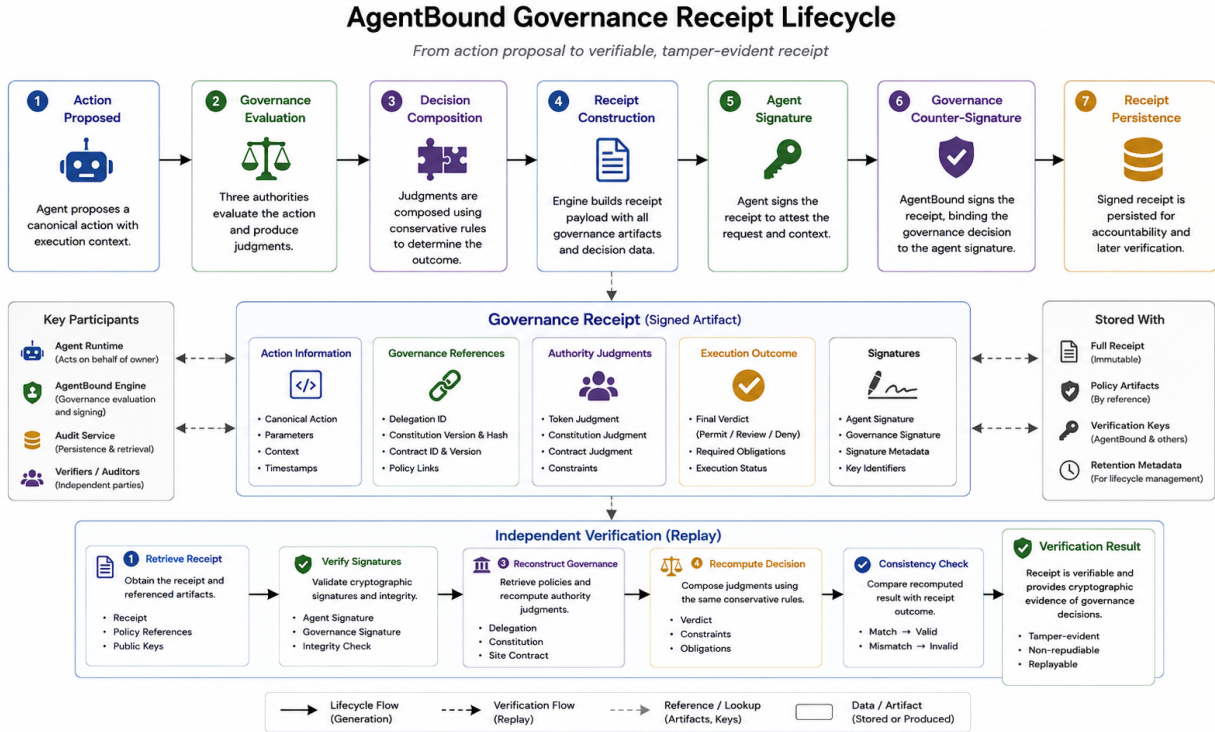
AgentBound Governance Receipt Lifecycle

From action proposal to verifiable, tamper-evident receipt

1 Action Proposed
Agent proposes a canonical action with execution context.

2 Governance Evaluation
Three authorities evaluate the action and produce judgments.

3 Decision Composition
Judgments are composed using conservative rules to determine the outcome.

4 Receipt Construction
Engine builds receipt payload with all governance artifacts and decision data.

5 Agent Signature
Agent signs the receipt to attest the request and context.

6 Governance Counter-Signature
AgentBound signs the receipt, binding the governance decision to the agent signature.

7 Receipt Persistence
Signed receipt is persisted for accountability and later verification.

Key Participants
Agent Runtime (Acts on behalf of owner)
AgentBound Engine (Governance evaluation and signing)
Audit Service (Persistence & retrieval)
Verifiers / Auditors (Independent parties)

Governance Receipt (Signed Artifact)

Action Information
• Canonical Action
• Parameters
• Context
• Timestamps

Governance References
• Delegation ID
• Constitution Version & Hash
• Contract ID & Version
• Policy Links

Authority Judgments
• Token Judgment
• Constitution Judgment
• Contract Judgment
• Constraints

Execution Outcome
• Final Verdict (Permit / Review / Deny)
• Required Obligations
• Execution Status

Signatures
• Agent Signature
• Governance Signature
• Signature Metadata
• Key Identifiers

Stored With
Full Receipt (Immutable)
Policy Artifacts (By reference)
Verification Keys (AgentBound & others)
Retention Metadata (For lifecycle management)

Independent Verification (Replay)

1 Retrieve Receipt
Obtain the receipt and referenced artifacts.
• Receipt
• Policy References
• Public Keys

Verify Signatures
Validate cryptographic signatures and integrity.
• Agent Signature
• Governance Signature
• Integrity Check

3 Reconstruct Governance
Retrieve policies and recompute authority judgments.
• Delegation
• Constitution
• Site Contract

4 Recompute Decision
Compose judgments using the same conservative rules.
• Verdict
• Constraints
• Obligations

Consistency Check
Compare recomputed result with receipt outcome.
• Match → Valid
• Mismatch → Invalid

Verification Result
Receipt is verifiable and provides cryptographic evidence of governance decisions.
• Tamper-evident
• Non-repudiable
• Replayable

Lifecycle Flow (Generation)
Verification Flow (Replay)
Reference / Lookup (Artifacts, Keys)
Data / Artifact (Stored or Produced)